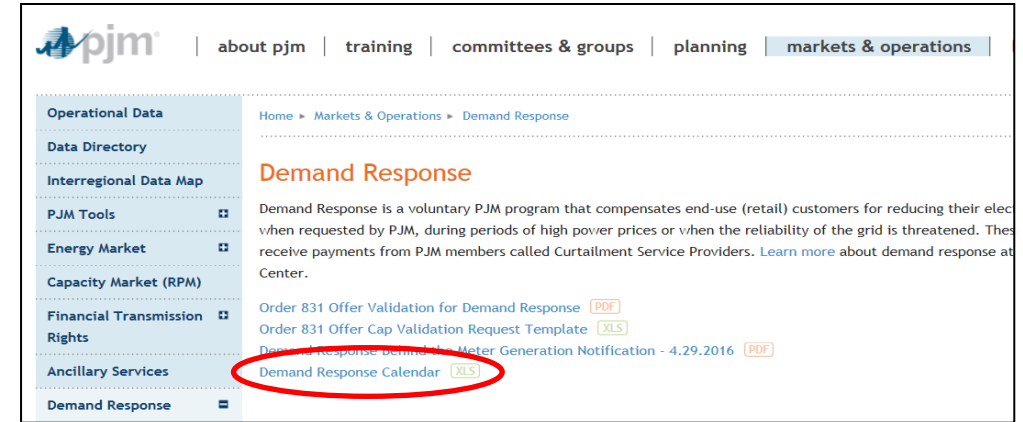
pjm | about pjm | training | committees & groups | planning | markets & operations

Operational Data
Data Directory
Interregional Data Map
PJM Tools
Energy Market
Capacity Market (RPM)
Financial Transmission Rights
Ancillary Services
Demand Response

Home ▸ Markets & Operations ▸ Demand Response

Demand Response

Demand Response is a voluntary PJM program that compensates end-use (retail) customers for reducing their elec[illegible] when requested by PJM, during periods of high power prices or when the reliability of the grid is threatened. Thes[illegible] receive payments from PJM members called Curtailment Service Providers. Learn more about demand response at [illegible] Center.

Order 831 Offer Validation for Demand Response PDF
Order 831 Offer Cap Validation Request Template XLS
Demand Response Behind the Meter Generation Notification - 4.29.2016 PDF
Demand Response Calendar XLS